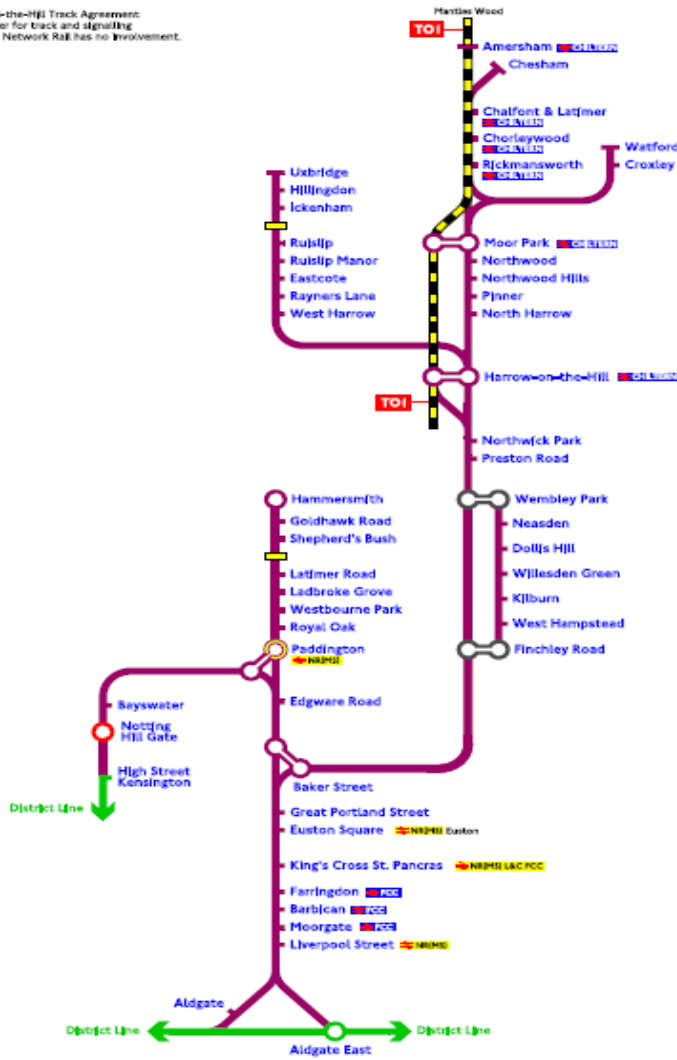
-the-Hill Track Agreement
er for track and signalling
Network Rail has no involvement.

Mantles Wood
TOI
Amersham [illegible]
Chesham
Chalfont & Latimer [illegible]
Chorleywood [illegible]
Rickmansworth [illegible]
Watford
Croxley
Uxbridge
Hillingdon
Ickenham
Ruislip
Ruislip Manor
Eastcote
Rayners Lane
West Harrow
Moor Park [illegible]
Northwood
Northwood Hills
Pinner
North Harrow
Harrow-on-the-Hill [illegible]
TOI
Northwick Park
Preston Road
Wembley Park
Neasden
Dollis Hill
Willesden Green
Kilburn
West Hampstead
Finchley Road
Hammersmith
Goldhawk Road
Shepherd's Bush
Latimer Road
Ladbroke Grove
Westbourne Park
Royal Oak
Paddington
NR(MS)
Bayswater
Notting Hill Gate
High Street Kensington
District Line
Edgware Road
Baker Street
Great Portland Street
Euston Square NR(MS) Euston
King's Cross St. Pancras NR(MS) L&C FCC
Farringdon FCC
Barbican FCC
Moorgate FCC
Liverpool Street NR(MS)
Aldgate
District Line
District Line
Aldgate East